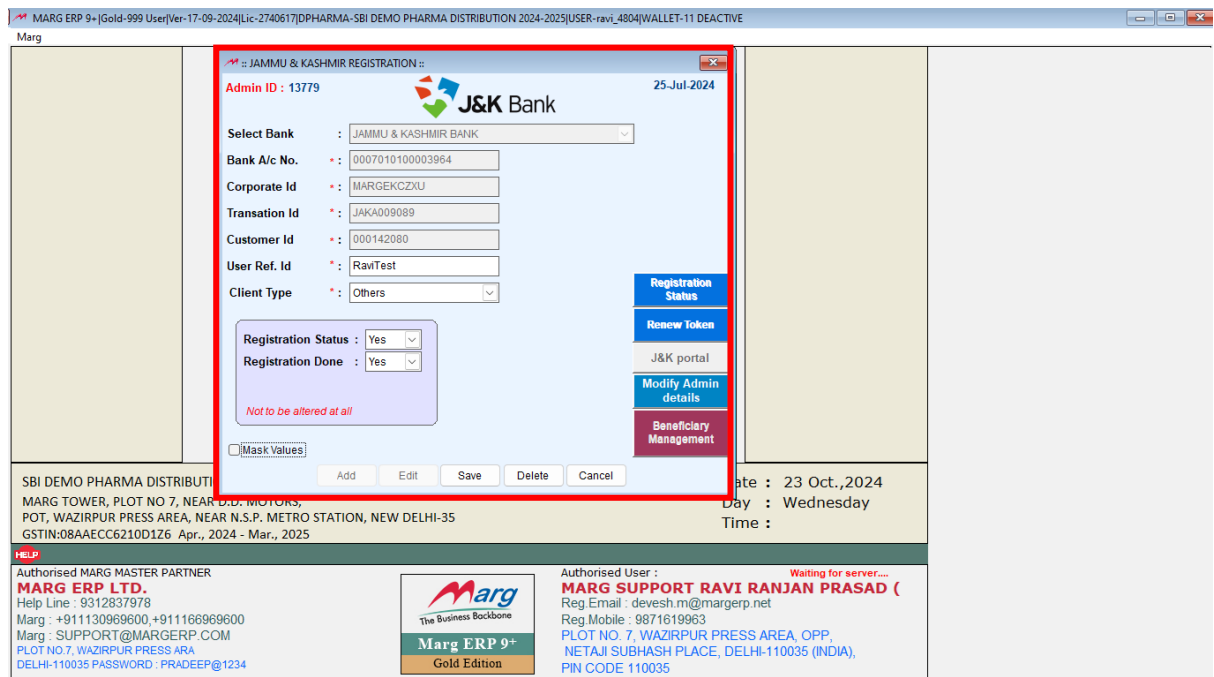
MARG ERP 9+|Gold-999 User|Ver-17-09-2024|Lic-2740617|DPHARMA-SBI DEMO PHARMA DISTRIBUTION 2024-2025|USER-ravi_4804|WALLET-11 DEACTIVE

Marg

:: JAMMU & KASHMIR REGISTRATION ::

Admin ID : 13779

J&K Bank

25-Jul-2024

Select Bank : JAMMU & KASHMIR BANK

Bank A/c No. * : 0007010100003964

Corporate Id * : MARGEKCZXU

Transation Id * : JAKA009089

Customer Id * : 000142080

User Ref. Id * : RaviTest

Client Type * : Others

Registration Status : Yes

Registration Done : Yes

Not to be altered at all

Registration Status

Renew Token

J&K portal

Modify Admin details

Beneficiary Management

Mask Values

Add Edit Save Delete Cancel

SBI DEMO PHARMA DISTRIBUTI

MARG TOWER, PLOT NO 7, NEAR D.D. MOTORS,

POT, WAZIRPUR PRESS AREA, NEAR N.S.P. METRO STATION, NEW DELHI-35

GSTIN:08AAECC6210D1Z6 Apr., 2024 - Mar., 2025

ate : 23 Oct.,2024

Day : Wednesday

Time :

HELP

Authorised MARG MASTER PARTNER

MARG ERP LTD.

Help Line : 9312837978

Marg : +911130969600,+911166969600

Marg : SUPPORT@MARGERP.COM

PLOT NO.7, WAZIRPUR PRESS ARA

DELHI-110035 PASSWORD : PRADEEP@1234

Marg

The Business Backbone

Marg ERP 9+

Gold Edition

Authorised User :

Waiting for server....

MARG SUPPORT RAVI RANJAN PRASAD (

Reg.Email : devesh.m@margerp.net

Reg.Mobile : 9871619963

PLOT NO. 7, WAZIRPUR PRESS AREA, OPP,

NETAJI SUBHASH PLACE, DELHI-110035 (INDIA),

PIN CODE 110035